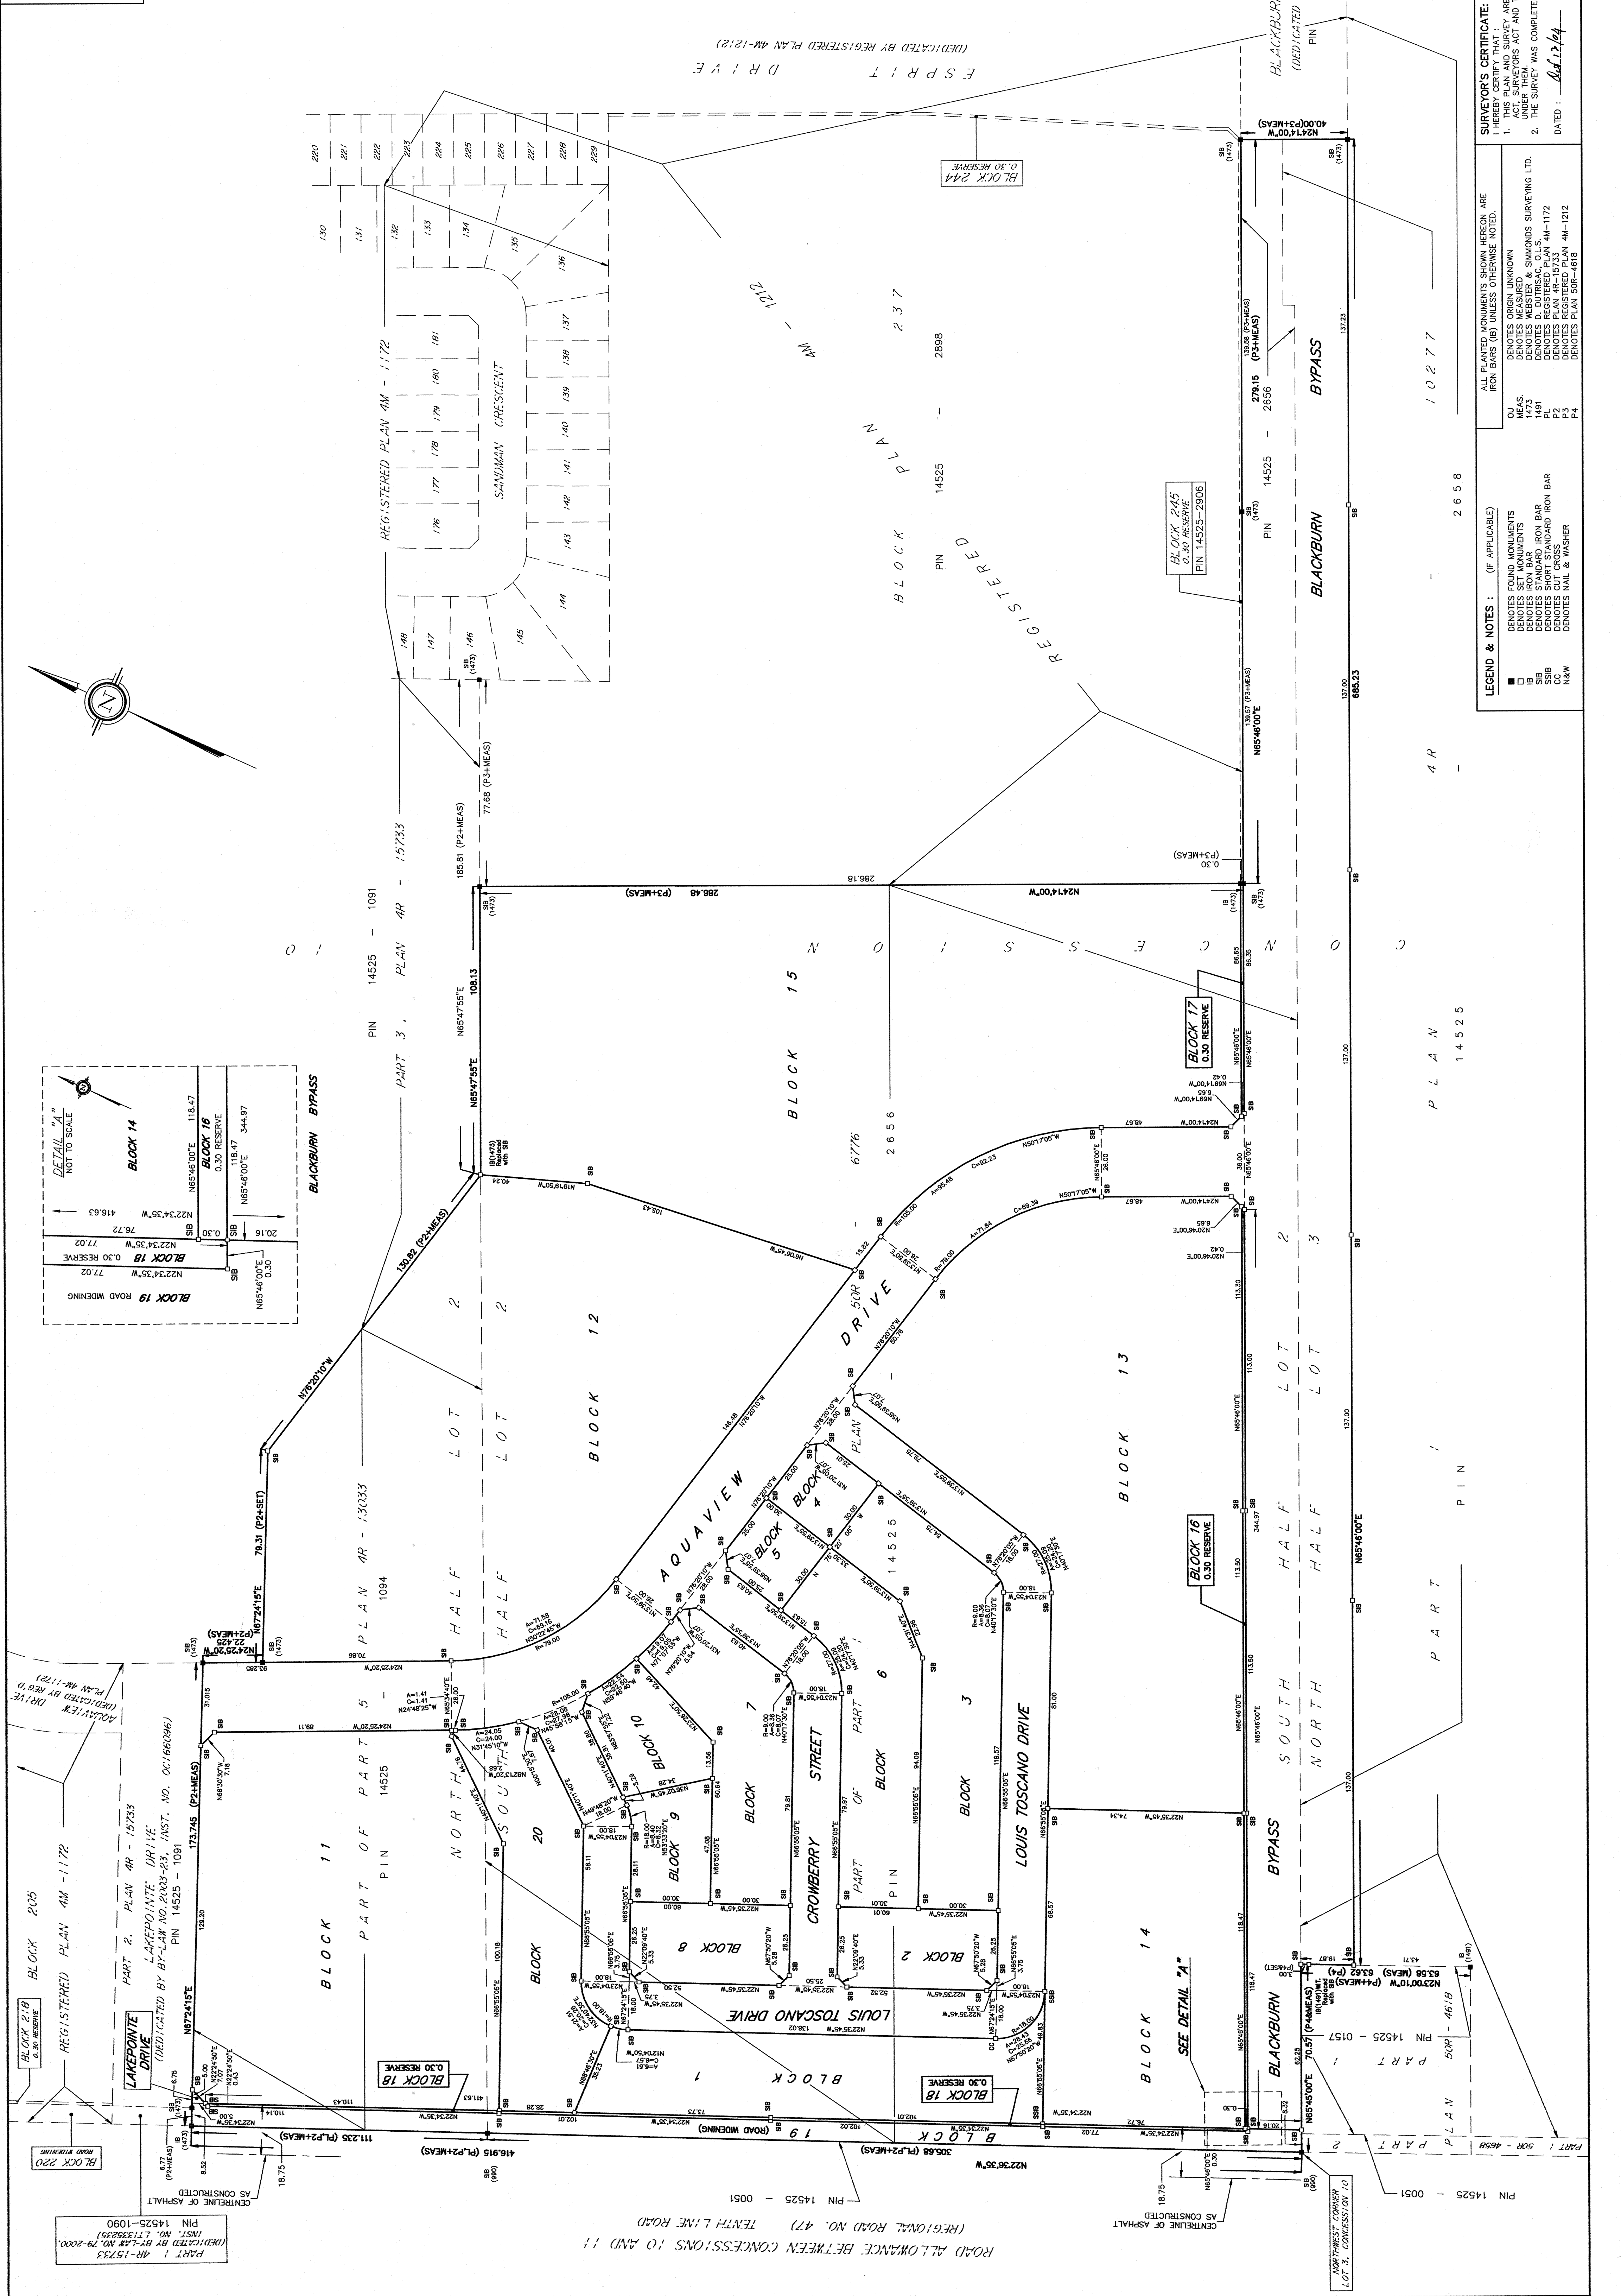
ESPRIT DRIVE
(DEDICATED BY REGISTERED PLAN 4M-1212)

BLACKBURN
(DEDICATED)
PIN

SURVEYOR'S CERTIFICATE:
I HEREBY CERTIFY THAT :
1. THIS PLAN AND SURVEY ARE ... ACT, SURVEYORS ACT AND ... UNDER THEM.
2. THE SURVEY WAS COMPLETE...
DATED : Oct 13/04

ALL PLANTED MONUMENTS SHOWN HEREON ARE IRON BARS (IB) UNLESS OTHERWISE NOTED.

| | |
|---|---|
| OU | DENOTES ORIGIN UNKNOWN |
| MEAS. | DENOTES MEASURED |
| 1473 | DENOTES WEBSTER & SIMMONDS SURVEYING LTD. |
| 1491 | DENOTES D. DUTRISAC, O.L.S. |
| PL | DENOTES REGISTERED PLAN 4M-1172 |
| P2 | DENOTES PLAN 4R-15733 |
| P3 | DENOTES REGISTERED PLAN 4M-1212 |
| P4 | DENOTES PLAN 50R-4618 |

LEGEND & NOTES : (IF APPLICABLE)

| | |
|---|---|
| ■ | DENOTES FOUND MONUMENTS |
| □ | DENOTES SET MONUMENTS |
| IB | DENOTES IRON BAR |
| SIB | DENOTES STANDARD IRON BAR |
| SSIB | DENOTES SHORT STANDARD IRON BAR |
| CC | DENOTES CUT CROSS |
| N&W | DENOTES NAIL & WASHER |

REGISTERED PLAN 4M-1172
SANDMAN CRESCENT
220 221 222 223 224 225 226 227 228 229
130 131 132 133 134 135 136 137 138 139 140 141 142 143 144 145 146 147 148
176 177 178 179 180 181

BLOCK 244
0.30 RESERVE

4M-1212
REGISTERED PLAN
BLOCK 237
PIN 14525 - 2898

BLOCK 245
0.30 RESERVE
PIN 14525-2906

PIN 14525 - 2656
BLACKBURN BYPASS
279.15 (P3+MEAS)
N24°14'00"W
40.00(P3+MEAS)
N65°46'00"E
685.23
PLAN 4R - 10277
2658

PIN 14525 - 1091
PART 3, PLAN 4R - 15733
185.81 (P2+MEAS)
77.68 (P3+MEAS)
286.48 (P3+MEAS)
286.18
N24°14'00"W
0.30 (P3+MEAS)

CONCESSION 10
BLOCK 15
PIN 14525 - 2656
6776
N65°47'55"E
108.13

BLOCK 17
0.30 RESERVE

DETAIL "A"
NOT TO SCALE
BLOCK 14
BLOCK 16
0.30 RESERVE
N65°46'00"E
118.47
344.97
BLOCK 18 0.30 RESERVE
BLOCK 19 ROAD WIDENING
N22°34'35"W
77.02
76.72
416.63
20.16
BLACKBURN BYPASS

130.82 (P2+MEAS)
N76°20'10"W
79.31 (P2+SET)
N67°24'15"E
22.425
N24°25'20"W

AQUAVIEW DRIVE
50R
BLOCK 12
BLOCK 13
LOT 2
NORTH HALF LOT 2
SOUTH HALF LOT 3
NORTH HALF
SOUTH HALF
PART 1
PLAN 14525
PIN

BLOCK 16
0.30 RESERVE

PART 5 PLAN 4R - 13033
PIN 14525 - 1094
BLOCK 11
PART OF
BLOCK 4
BLOCK 5
BLOCK 6
PART OF BLOCK
BLOCK 7
BLOCK 3
CROWBERRY STREET
LOUIS TOSCANO DRIVE
BLOCK 10
BLOCK 9
BLOCK 8
BLOCK 2
BLOCK 20
BLOCK 1
BLOCK 14
SEE DETAIL "A"
BYPASS
BLACKBURN

AQUAVIEW DRIVE
(DEDICATED BY REG'D PLAN 4M-1172)

REGISTERED PLAN 4M-1172
BLOCK 205
BLOCK 218
0.30 RESERVE

PART 2, PLAN 4R-15733
LAKEPOINTE DRIVE
(DEDICATED BY BY-LAW NO.2003-23, INST. NO. OC166096)
PIN 14525 - 1091

LAKEPOINTE DRIVE
173.745 (P2+MEAS)
N67°24'15"E

BLOCK 18
0.30 RESERVE

BLOCK 19 (ROAD WIDENING)
416.915 (PL+P2+MEAS)
305.68 (PL+P2+MEAS)
111.235 (PL+P2+MEAS)
N22°36'35"W

PART 1 PLAN 50R - 4618
PIN 14525 - 0157
63.58 (MEAS) 63.82 (P4)
N23°00'10"W
70.57 (P4&MEAS)
N65°45'00"E

BLOCK 220
ROAD WIDENING

PART 1, 4R-15733
(DEDICATED BY BY-LAW NO. 79-2000, INST. NO. LT1335835)
PIN 14525-1090

CENTRELINE OF ASPHALT AS CONSTRUCTED
PIN 14525 - 0051
ROAD ALLOWANCE BETWEEN CONCESSIONS 10 AND 11
(REGIONAL ROAD NO. 47) TENTH LINE ROAD

NORTHWEST CORNER
LOT 3, CONCESSION 10

PART 1 50R - 4618
PART 2
PIN 14525 - 0051
18.75